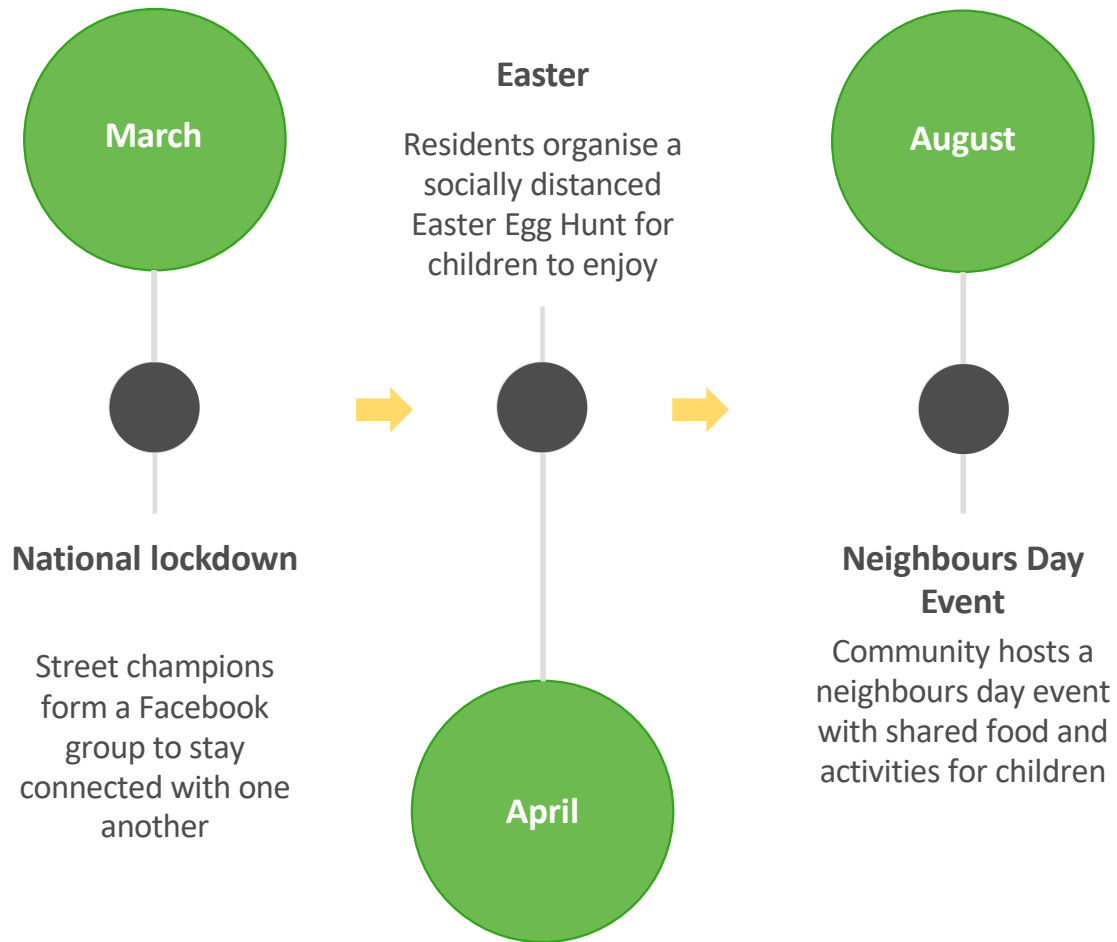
March

National lockdown

Street champions form a Facebook group to stay connected with one another

Easter

Residents organise a socially distanced Easter Egg Hunt for children to enjoy

April

August

Neighbours Day Event

Community hosts a neighbours day event with shared food and activities for children